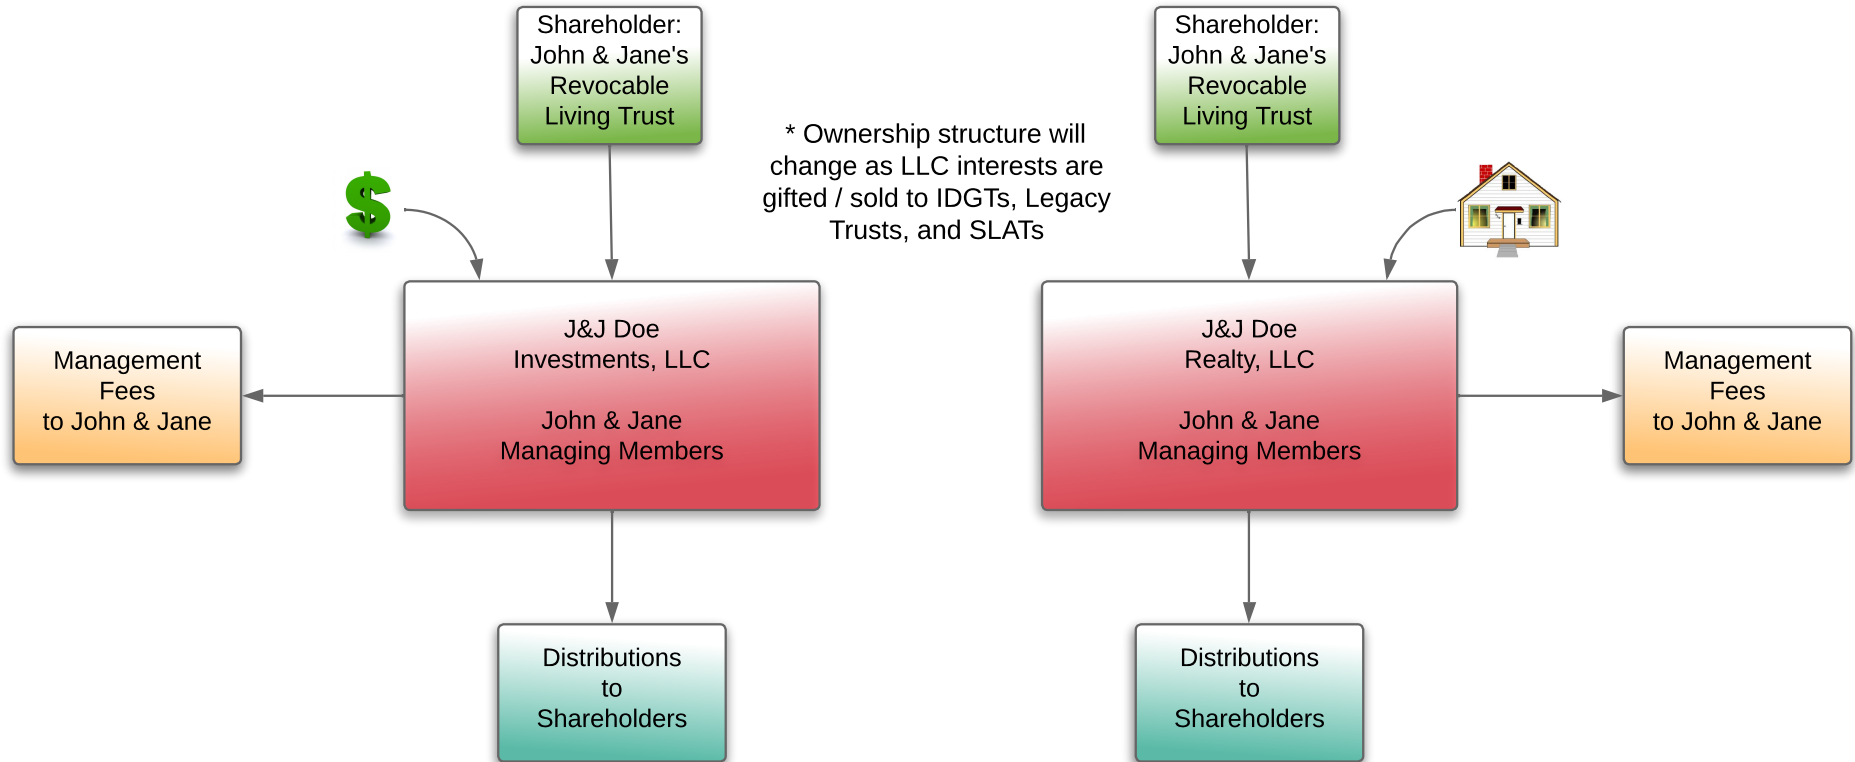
Shareholder:
John & Jane's
Revocable
Living Trust

* Ownership structure will change as LLC interests are gifted / sold to IDGTs, Legacy Trusts, and SLATs

Shareholder:
John & Jane's
Revocable
Living Trust

$

Management
Fees
to John & Jane

J&J Doe
Investments, LLC

John & Jane
Managing Members

J&J Doe
Realty, LLC

John & Jane
Managing Members

Management
Fees
to John & Jane

Distributions
to
Shareholders

Distributions
to
Shareholders